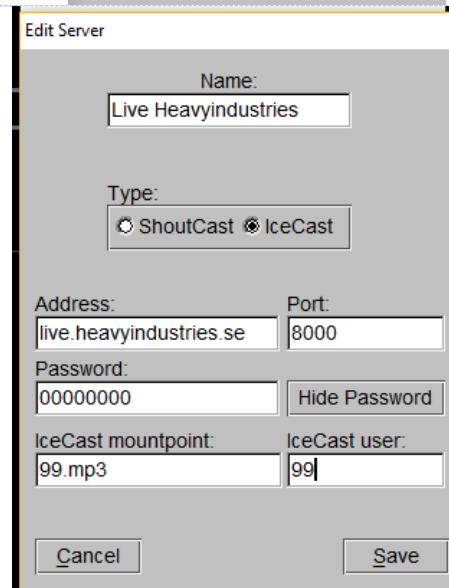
Edit Server

Name:

Live Heavyindustries

Type:

ShoutCast IceCast

Address:

live.heavyindustries.se

Port:

8000

Password:

00000000

Hide Password

IceCast mountpoint:

99.mp3

IceCast user:

99

Cancel

Save